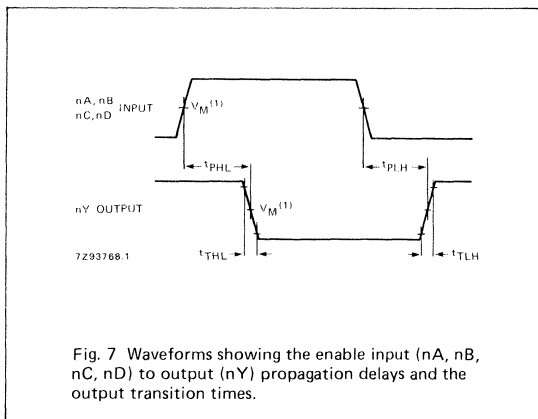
nA, nB
nC, nD INPUT

$V_M^{(1)}$

$t_{PHL}$

$t_{PLH}$

nY OUTPUT

$V_M^{(1)}$

7Z93768.1

$t_{THL}$

$t_{TLH}$

Fig. 7 Waveforms showing the enable input (nA, nB, nC, nD) to output (nY) propagation delays and the output transition times.